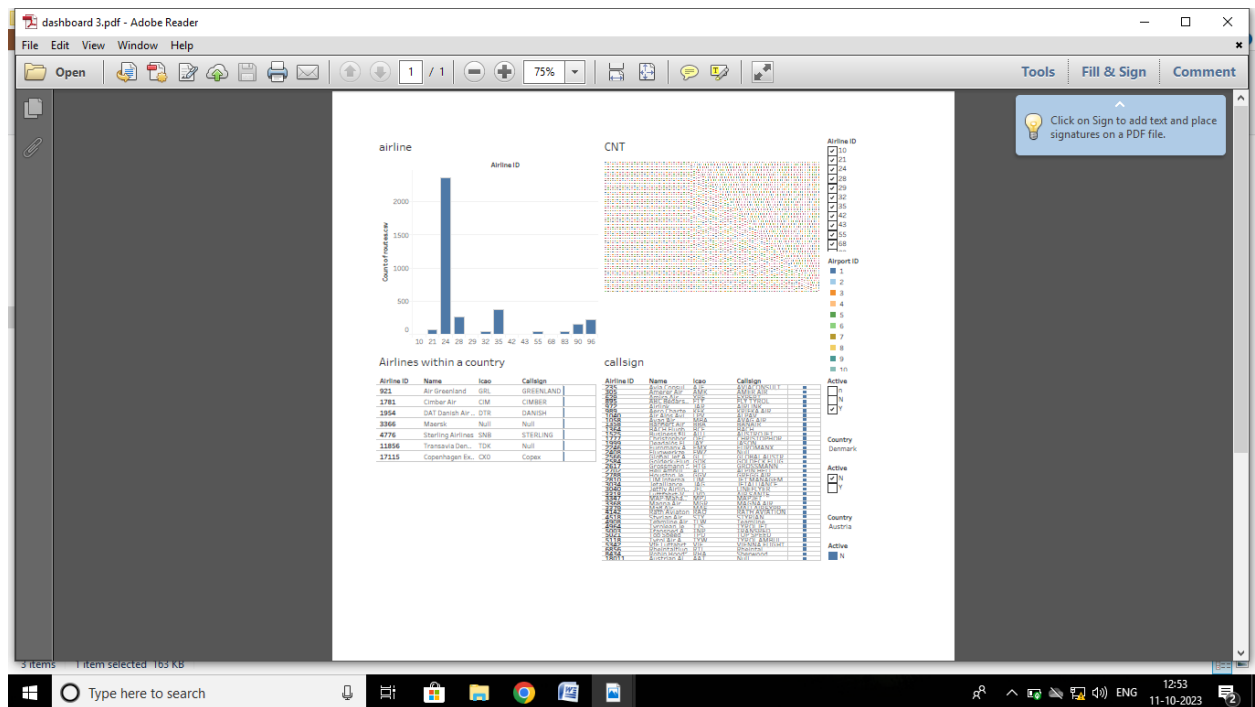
dashboard 3.pdf - Adobe Reader

File Edit View Window Help

Open 1 / 1 75%

Tools Fill & Sign Comment

Click on Sign to add text and place signatures on a PDF file.

airline

Airline ID

Count of routes.csv

2000
1500
1000
500
0

10 21 24 28 29 32 35 42 43 55 68 83 90 96

CNT

Airline ID
10
21
24
28
29
32
35
42
43
55
68

Airport ID
1
2
3
4
5
6
7
8
9
10

Airlines within a country

| Airline ID | Name | Icao | Callsign |
|---|---|---|---|
| 921 | Air Greenland | GRL | GREENLAND |
| 1781 | Cimber Air | CIM | CIMBER |
| 1954 | DAT Danish Air... | DTR | DANISH |
| 3366 | Maersk | Null | Null |
| 4776 | Sterling Airlines | SNB | STERLING |
| 11856 | Transavia Den... | TDK | Null |
| 17115 | Copenhagen Ex... | CXO | Copex |

callsign

Airline ID Name Icao Callsign

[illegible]

Active
n
N
Y

Country
Denmark

Active
N
Y

Country
Austria

Active
N

3 items 1 item selected 163 KB

Type here to search

ENG 12:53 11-10-2023